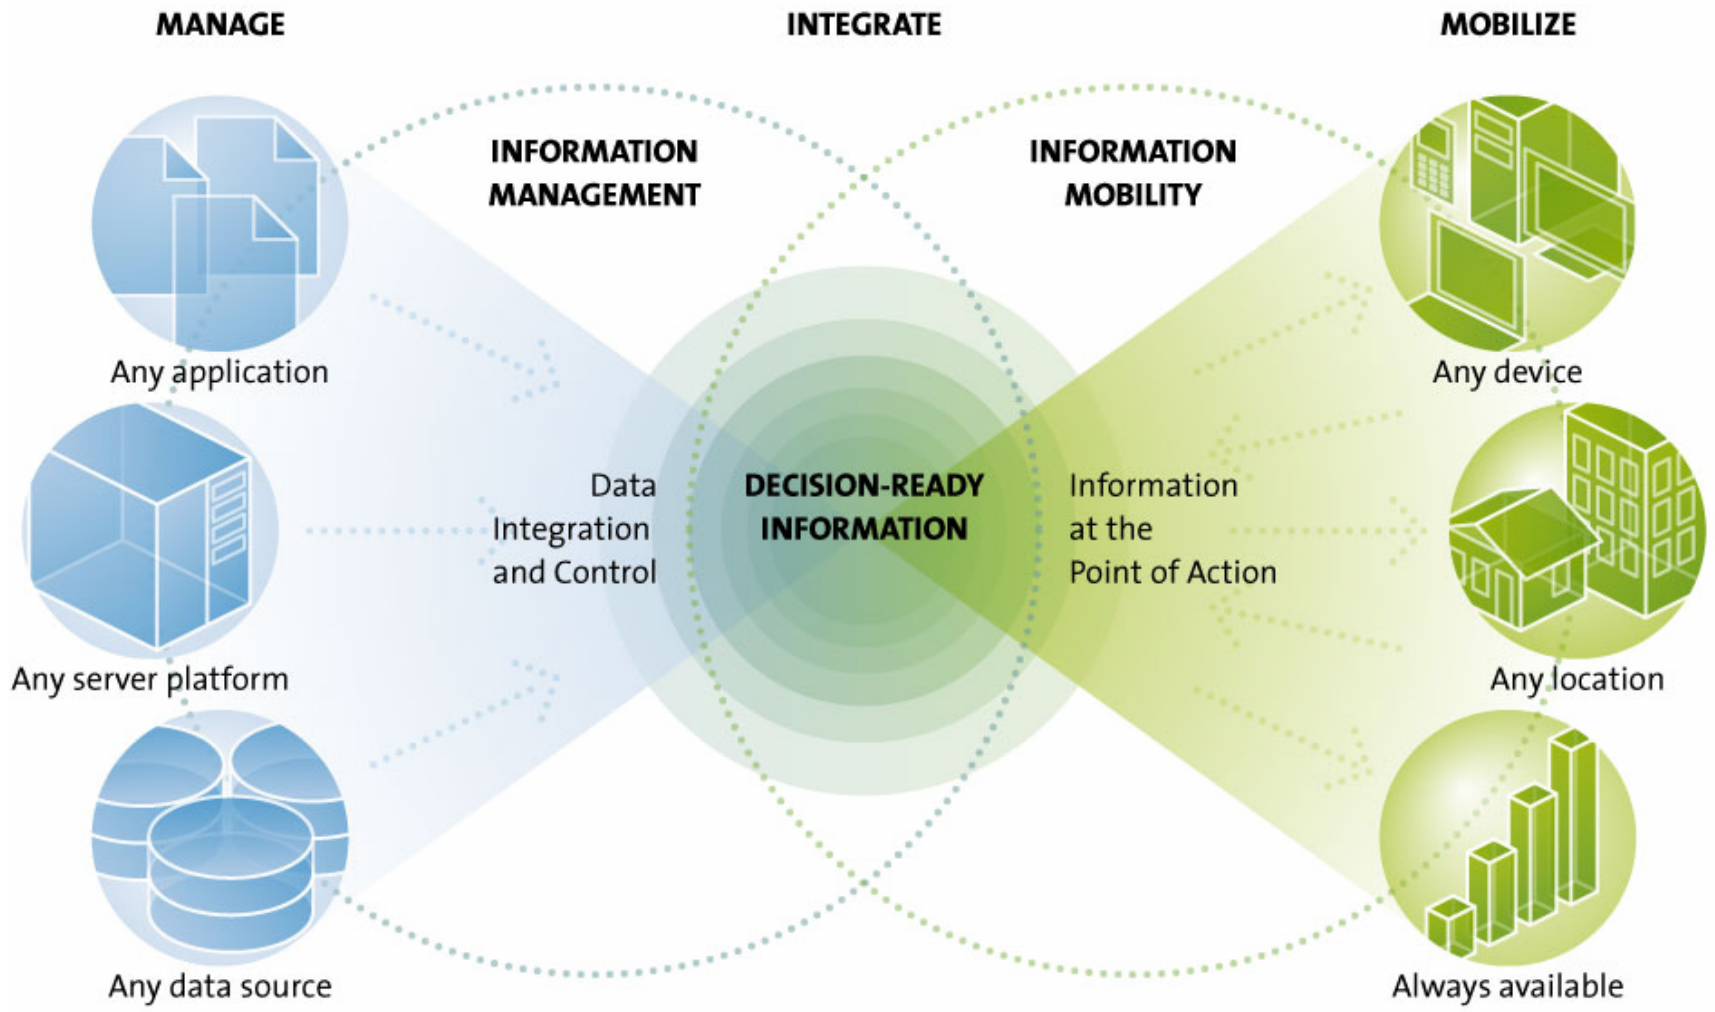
MANAGE

INTEGRATE

MOBILIZE

INFORMATION MANAGEMENT

INFORMATION MOBILITY

Any application

Any device

Data Integration and Control

DECISION-READY INFORMATION

Information at the Point of Action

Any server platform

Any location

Any data source

Always available